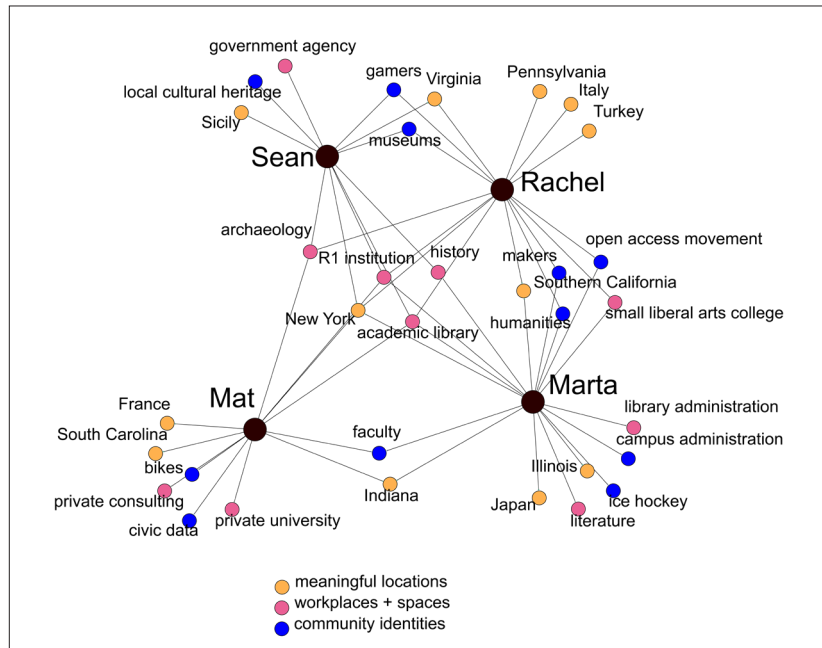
government agency
local cultural heritage
Sicily
gamers
Virginia
museums
Sean
Pennsylvania
Italy
Turkey
Rachel
archaeology
R1 institution
history
makers
open access movement
Southern California
New York
academic library
humanities
small liberal arts college
Mat
Marta
France
South Carolina
bikes
private consulting
civic data
private university
faculty
Indiana
library administration
campus administration
Illinois
Japan
literature
ice hockey

meaningful locations
workplaces + spaces
community identities